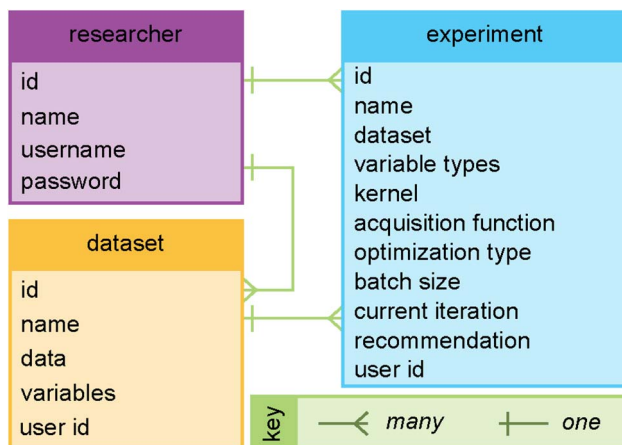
researcher
id
name
username
password

dataset
id
name
data
variables
user id

experiment
id
name
dataset
variable types
kernel
acquisition function
optimization type
batch size
current iteration
recommendation
user id

key
many
one